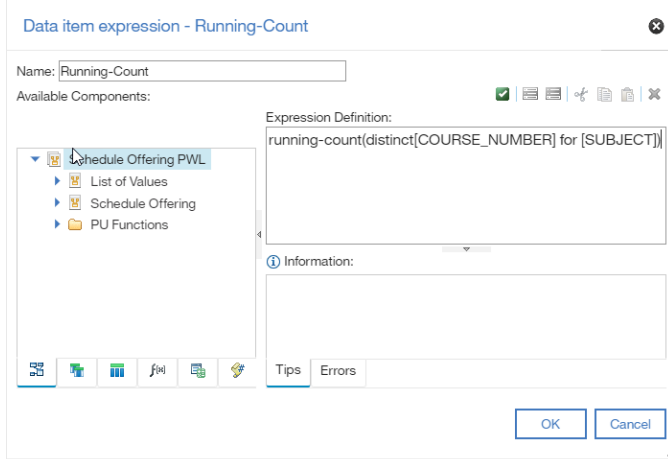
Data item expression - Running-Count

Name: Running-Count

Available Components:

Schedule Offering PWL
List of Values
Schedule Offering
PU Functions

Expression Definition:
running-count(distinct[COURSE_NUMBER] for [SUBJECT])

Information:

Tips
Errors

OK
Cancel